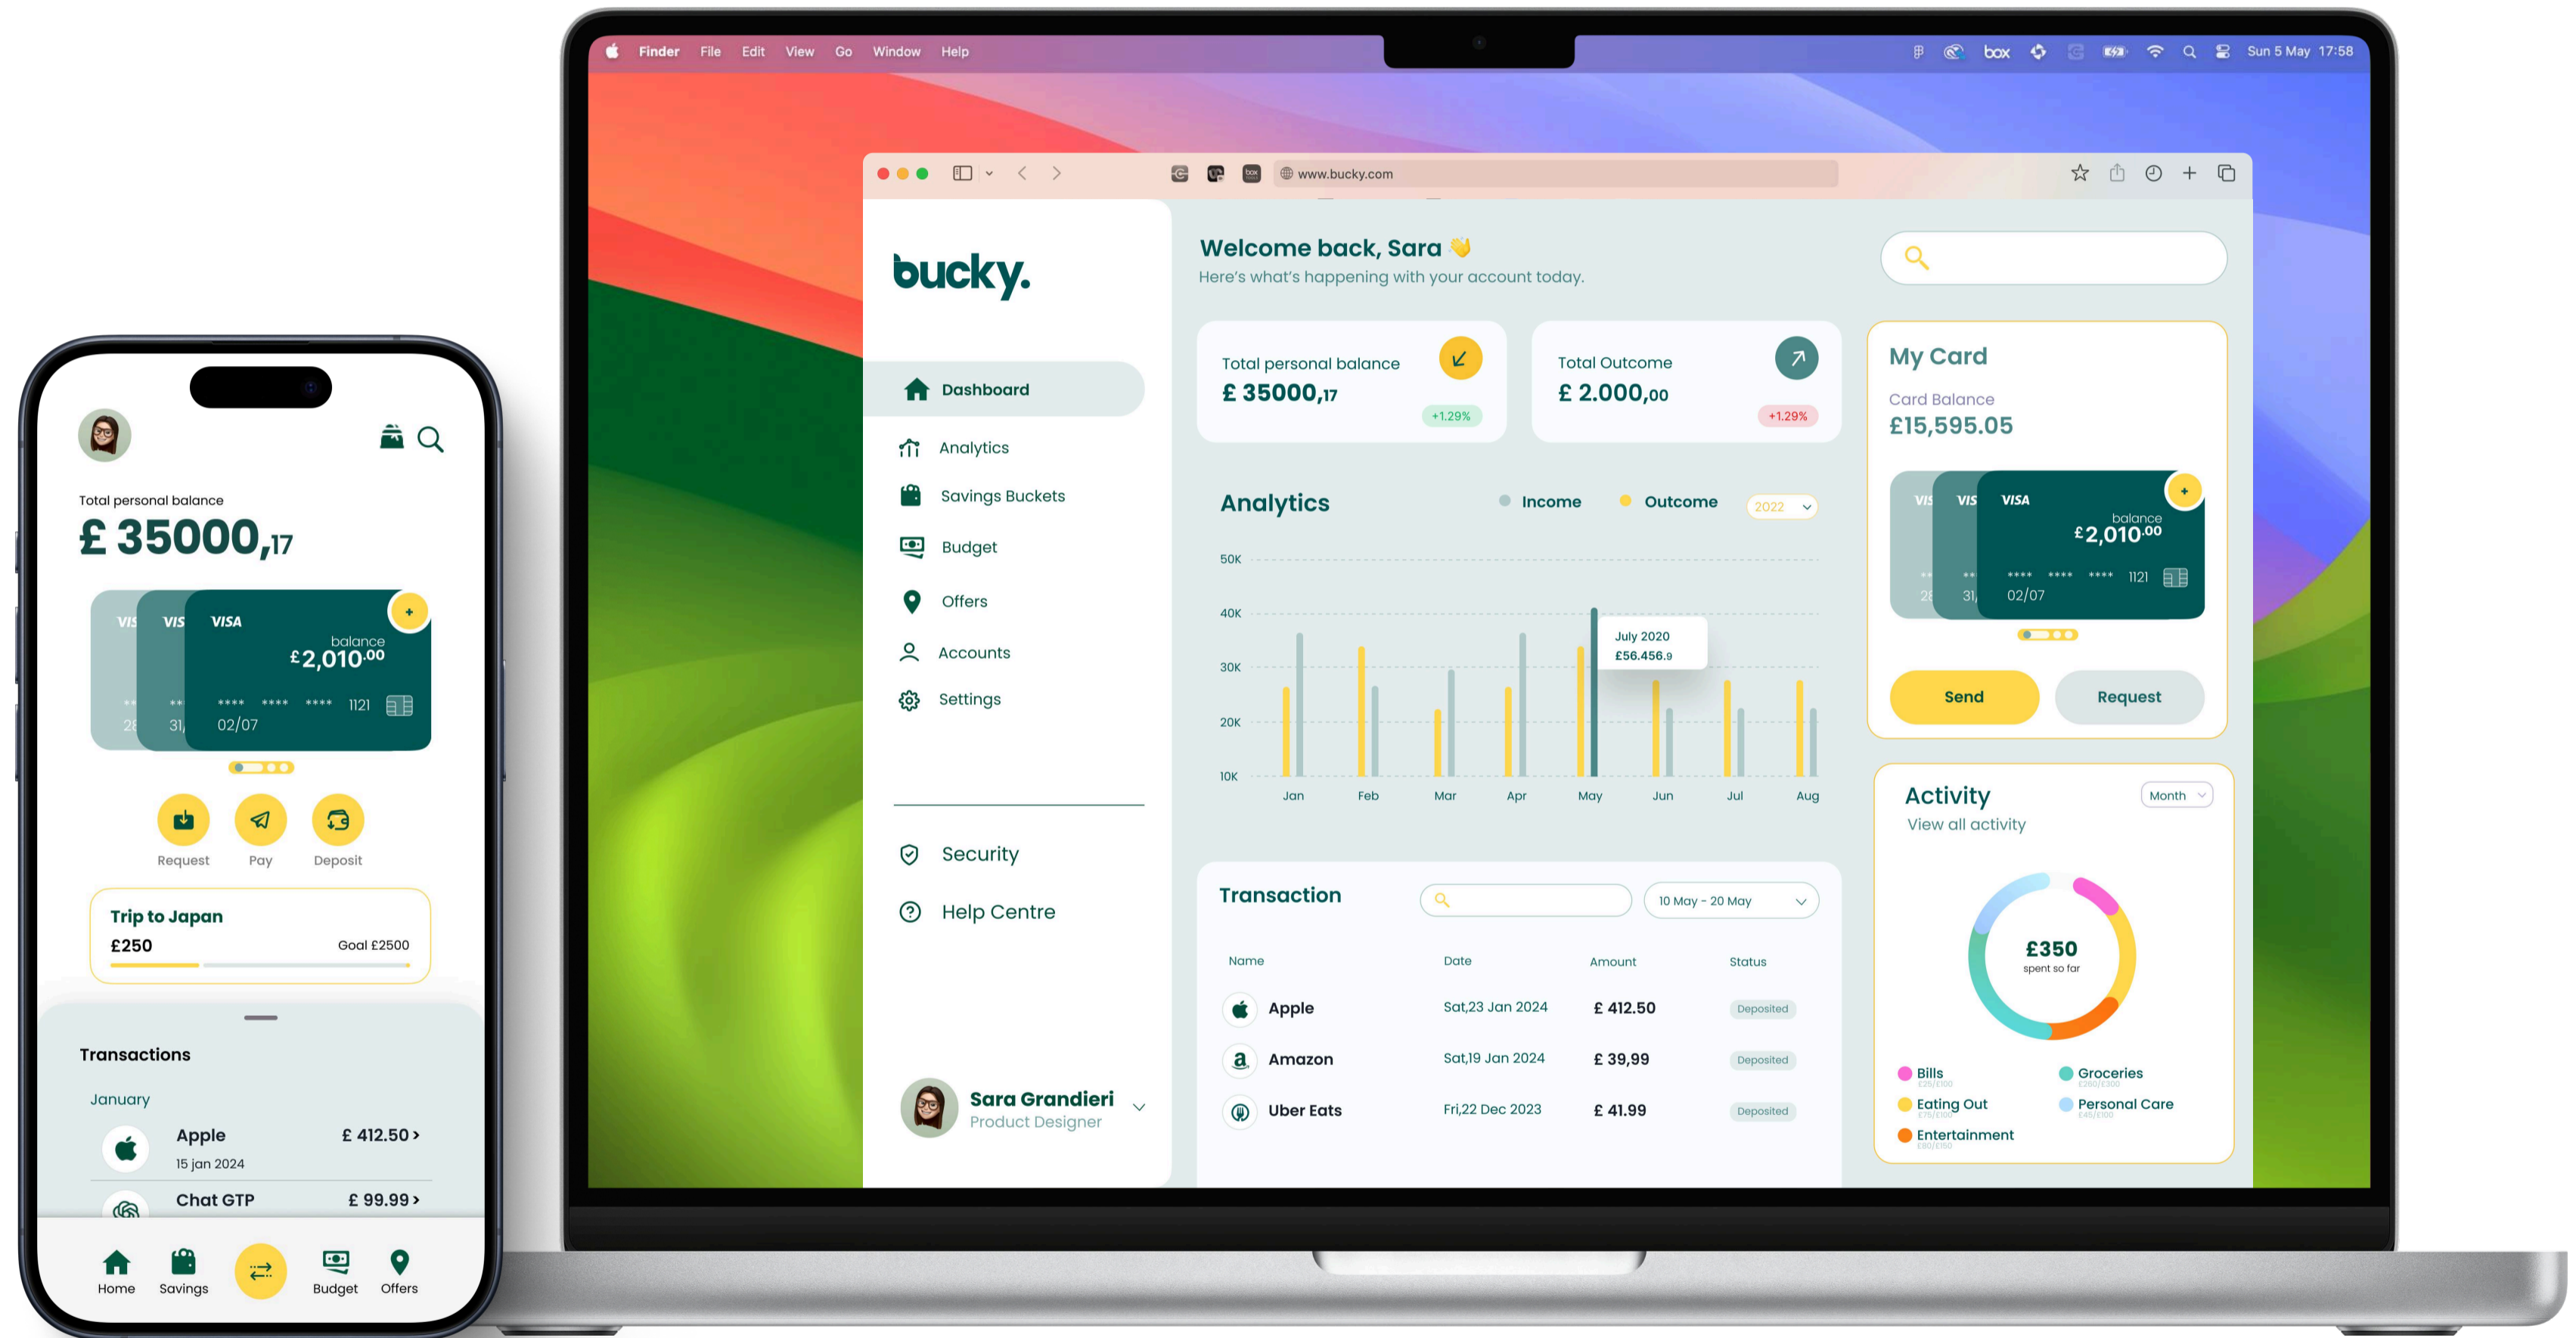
Total personal balance
£ 35000,17

VISA
balance
£2,010.00
**** **** **** 1121
02/07

Request Pay Deposit

Trip to Japan
£250 Goal £2500

Transactions
January
Apple £ 412.50 >
15 jan 2024
Chat GTP £ 99.99 >

Home Savings Budget Offers

Finder File Edit View Go Window Help
box Sun 5 May 17:58

www.bucky.com

bucky.

Dashboard
Analytics
Savings Buckets
Budget
Offers
Accounts
Settings

Security
Help Centre

Sara Grandieri
Product Designer

Welcome back, Sara 👋
Here's what's happening with your account today.

Total personal balance
£ 35000,17
+1.29%

Total Outcome
£ 2.000,00
+1.29%

Analytics
Income Outcome 2022

50K
40K
30K
20K
10K
Jan Feb Mar Apr May Jun Jul Aug
July 2020
£56.456.9

My Card
Card Balance
£15,595.05

VISA
balance
£2,010.00
**** **** **** 1121
02/07

Send Request

Transaction
10 May - 20 May

| Name | Date | Amount | Status |
|---|---|---|---|
| Apple | Sat,23 Jan 2024 | £ 412.50 | Deposited |
| Amazon | Sat,19 Jan 2024 | £ 39,99 | Deposited |
| Uber Eats | Fri,22 Dec 2023 | £ 41.99 | Deposited |

Activity
Month
View all activity
£350
spent so far
Bills
Groceries
Eating Out
Personal Care
Entertainment